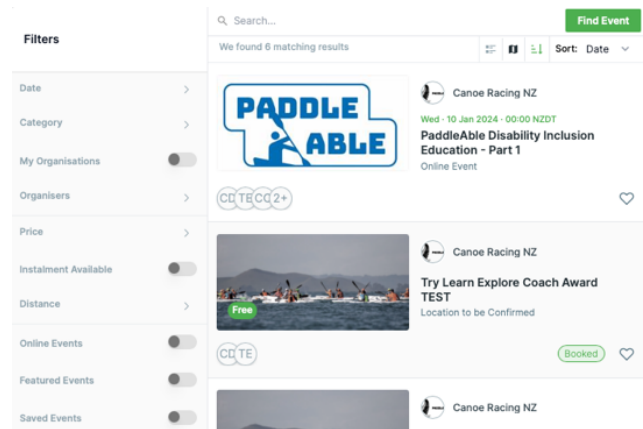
Filters

Date

Category

My Organisations

Organisers

Price

Instalment Available

Distance

Online Events

Featured Events

Saved Events

Search...

Find Event

We found 6 matching results

Sort: Date

PADDLE ABLE

Canoe Racing NZ

Wed · 10 Jan 2024 · 00:00 NZDT

PaddleAble Disability Inclusion Education - Part 1

Online Event

CD TE CO 2+

Free

Canoe Racing NZ

Try Learn Explore Coach Award TEST

Location to be Confirmed

CD TE

Booked

Canoe Racing NZ